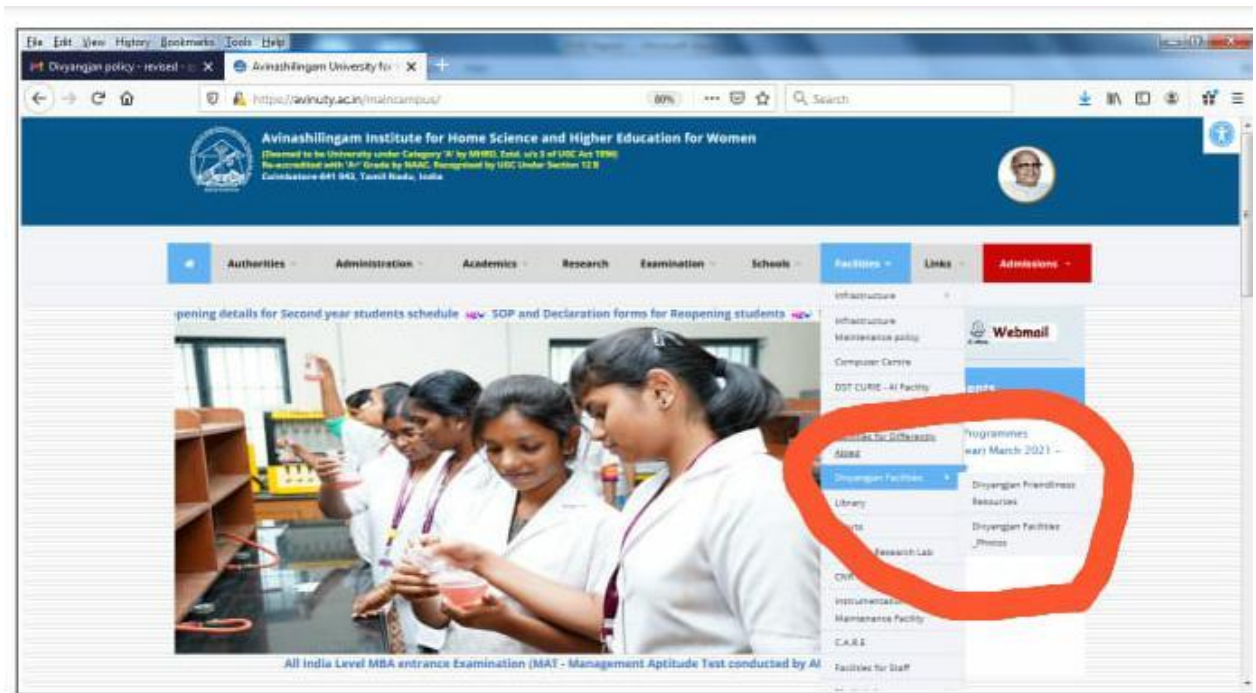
File Edit View History Bookmarks Tools Help

Divyangjan policy - revised ×

Avinashilingam University fo ×

https://avinuty.ac.in/maincampus/

80%

Search

Avinashilingam Institute for Home Science and Higher Education for Women

(Deemed to be University under Category 'A' by MHRD, Estd. u/s 3 of UGC Act 1956)
Re-accredited with 'A+' Grade by NAAC. Recognised by UGC Under Section 12 B
Coimbatore-641 043, Tamil Nadu, India

Authorities

Administration

Academics

Research

Examination

Schools

Facilities

Links

Admissions

pening details for Second year students schedule SOP and Declaration forms for Reopening students

Infrastructure

Infrastructure Maintenance policy

Computer Centre

DST CURIE - AI Facility

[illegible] for Differently Abled

Divyangjan Facilities

Library

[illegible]rts

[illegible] Research Lab

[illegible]

Instrumentation Maintenance Facility

C.A.R.E

Facilities for Staff

Webmail

Programmes
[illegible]ear) March 2021 –

Divyangjan Friendliness Resources

Divyangjan Facilities _Photos

All India Level MBA entrance Examination (MAT - Management Aptitude Test conducted by Al